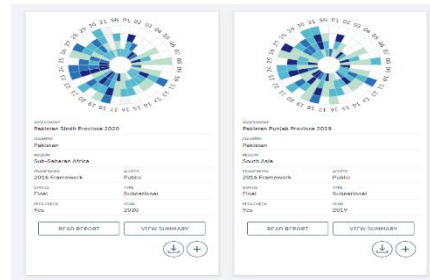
ASSESSMENT
Pakistan Sindh Province 2020

COUNTRY
Pakistan

REGION
Sub-Saharan Africa

FRAMEWORK
2016 Framework

SCOPE
Public

STATUS
Final

TYPE
Subnational

PEFA CHECK
Yes

YEAR
2020

READ REPORT

VIEW SUMMARY

ASSESSMENT
Pakistan Punjab Province 2019

COUNTRY
Pakistan

REGION
South Asia

FRAMEWORK
2016 Framework

SCOPE
Public

STATUS
Final

TYPE
Subnational

PEFA CHECK
Yes

YEAR
2019

READ REPORT

VIEW SUMMARY